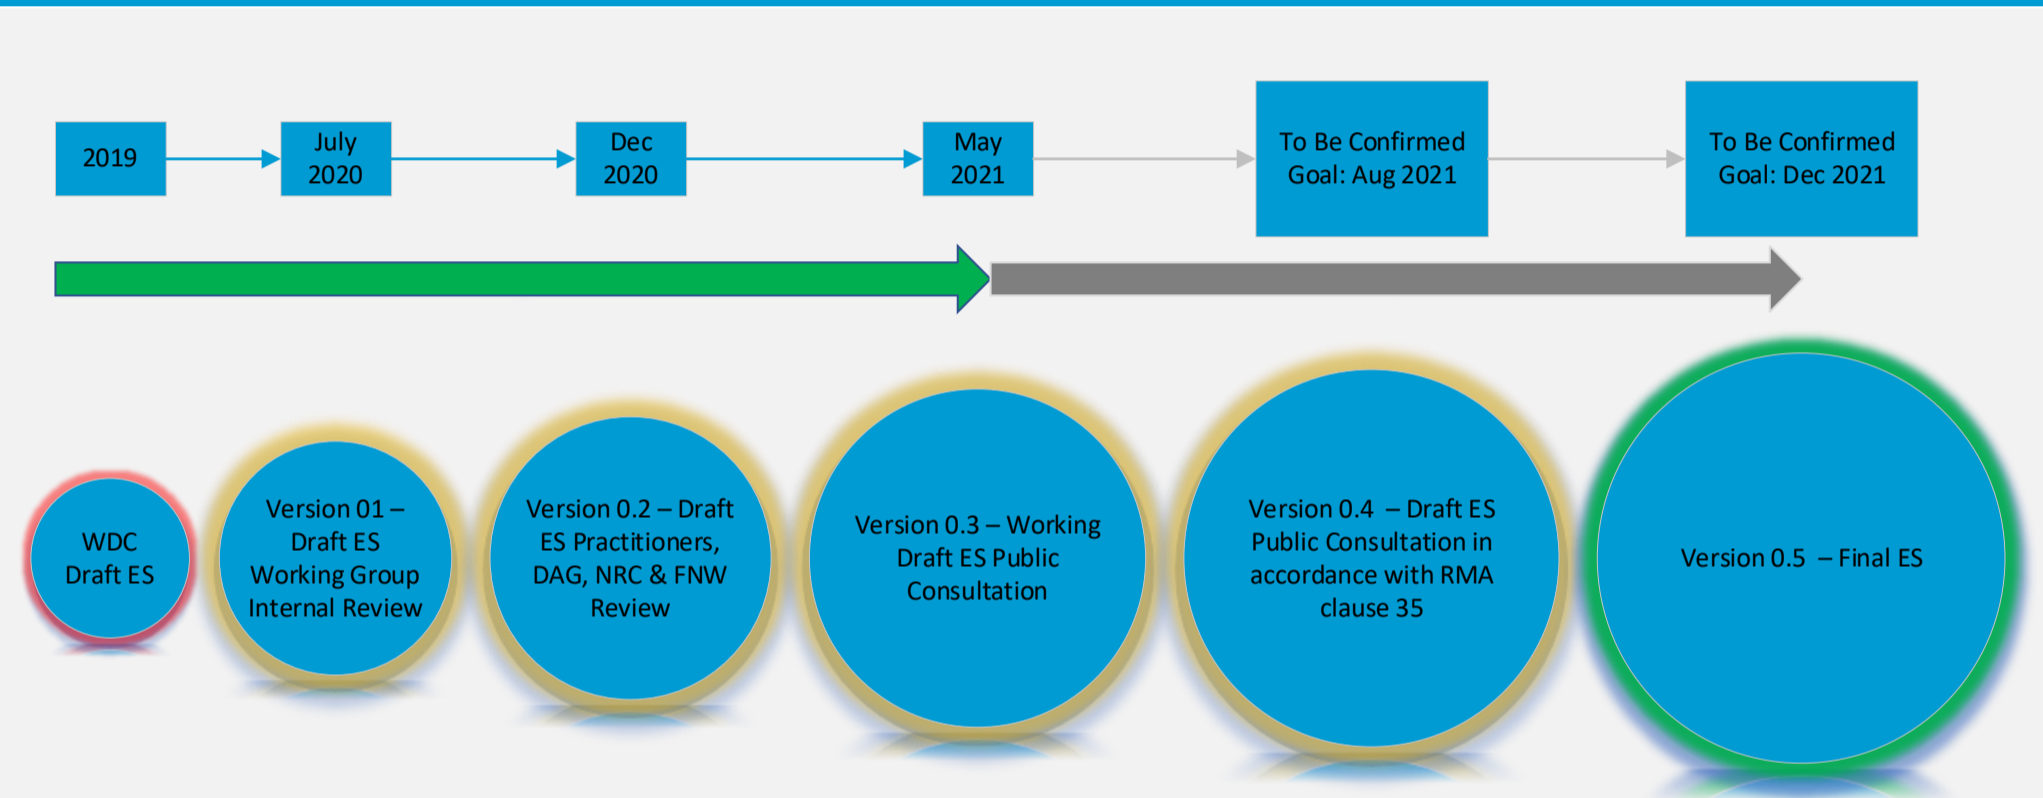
2019

July 2020

Dec 2020

May 2021

To Be Confirmed Goal: Aug 2021

To Be Confirmed Goal: Dec 2021

WDC Draft ES

Version 01 – Draft ES Working Group Internal Review

Version 0.2 – Draft ES Practitioners, DAG, NRC & FNW Review

Version 0.3 – Working Draft ES Public Consultation

Version 0.4 – Draft ES Public Consultation in accordance with RMA clause 35

Version 0.5 – Final ES